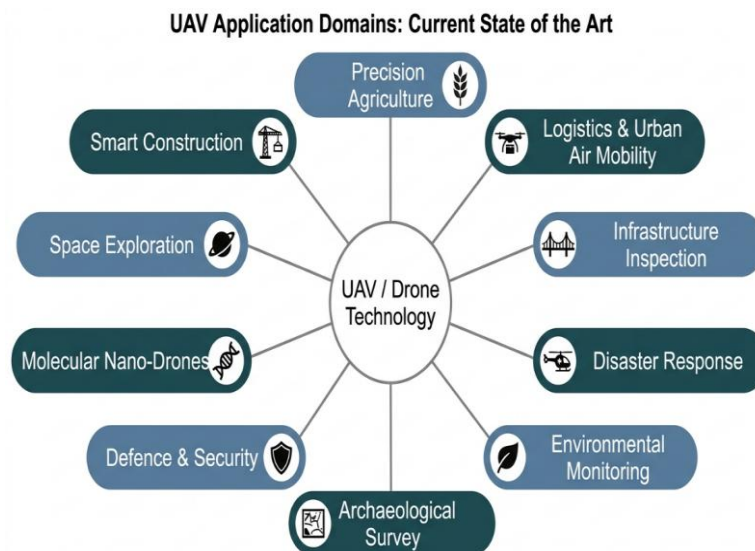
UAV Application Domains: Current State of the Art

UAV / Drone Technology

Precision Agriculture

Logistics & Urban Air Mobility

Infrastructure Inspection

Disaster Response

Environmental Monitoring

Archaeological Survey

Defence & Security

Molecular Nano-Drones

Space Exploration

Smart Construction